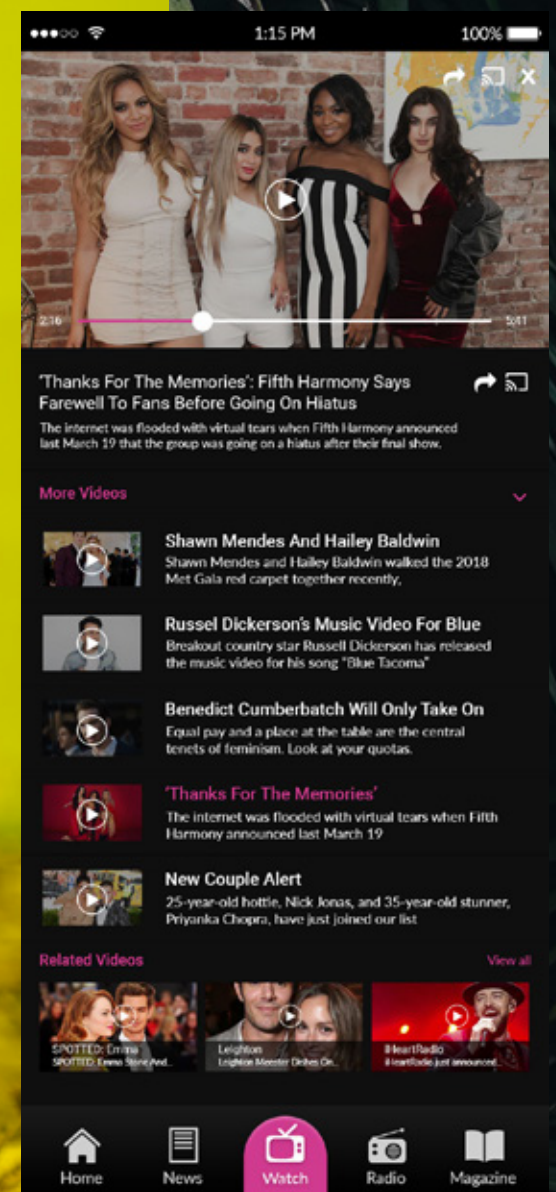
1:15 PM

100%

2:16

5:11

'Thanks For The Memories': Fifth Harmony Says Farewell To Fans Before Going On Hiatus

The internet was flooded with virtual tears when Fifth Harmony announced last March 19 that the group was going on a hiatus after their final show.

More Videos

Shawn Mendes And Hailey Baldwin
Shawn Mendes and Hailey Baldwin walked the 2018 Met Gala red carpet together recently,

Russel Dickerson's Music Video For Blue
Breakout country star Russell Dickerson has released the music video for his song "Blue Tacoma"

Benedict Cumberbatch Will Only Take On
Equal pay and a place at the table are the central tenets of feminism. Look at your quotas.

'Thanks For The Memories'
The internet was flooded with virtual tears when Fifth Harmony announced last March 19

New Couple Alert
25-year-old hottie, Nick Jonas, and 35-year-old stunner, Priyanka Chopra, have just joined our list

Related Videos

View all

SPOTTED: Emma
SPOTTED: Emma Stone And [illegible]

Leighton
Leighton Meester Dishes On...

iHeartRadio
iHeartRadio just announced...

Home

News

Watch

Radio

Magazine